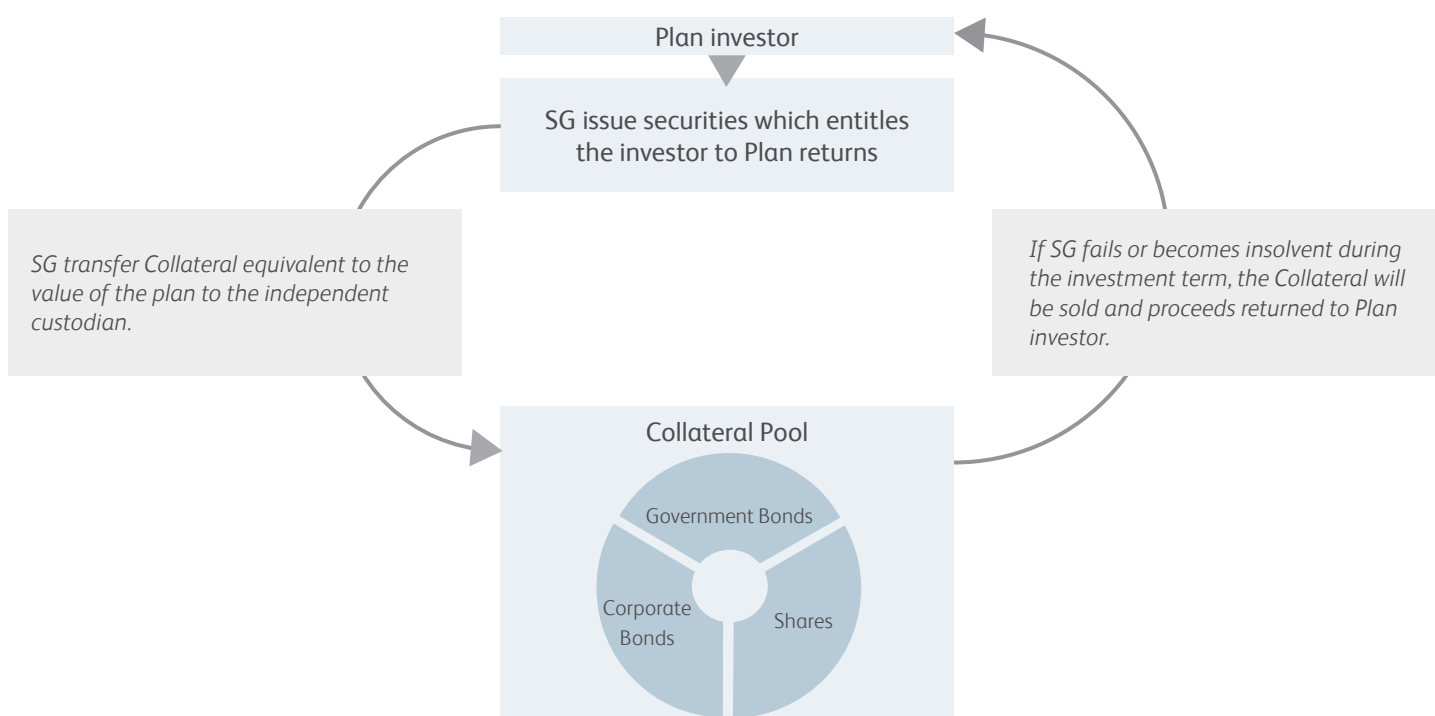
Plan investor

SG issue securities which entitles the investor to Plan returns

SG transfer Collateral equivalent to the value of the plan to the independent custodian.

If SG fails or becomes insolvent during the investment term, the Collateral will be sold and proceeds returned to Plan investor.

Collateral Pool

Government Bonds

Corporate Bonds

Shares